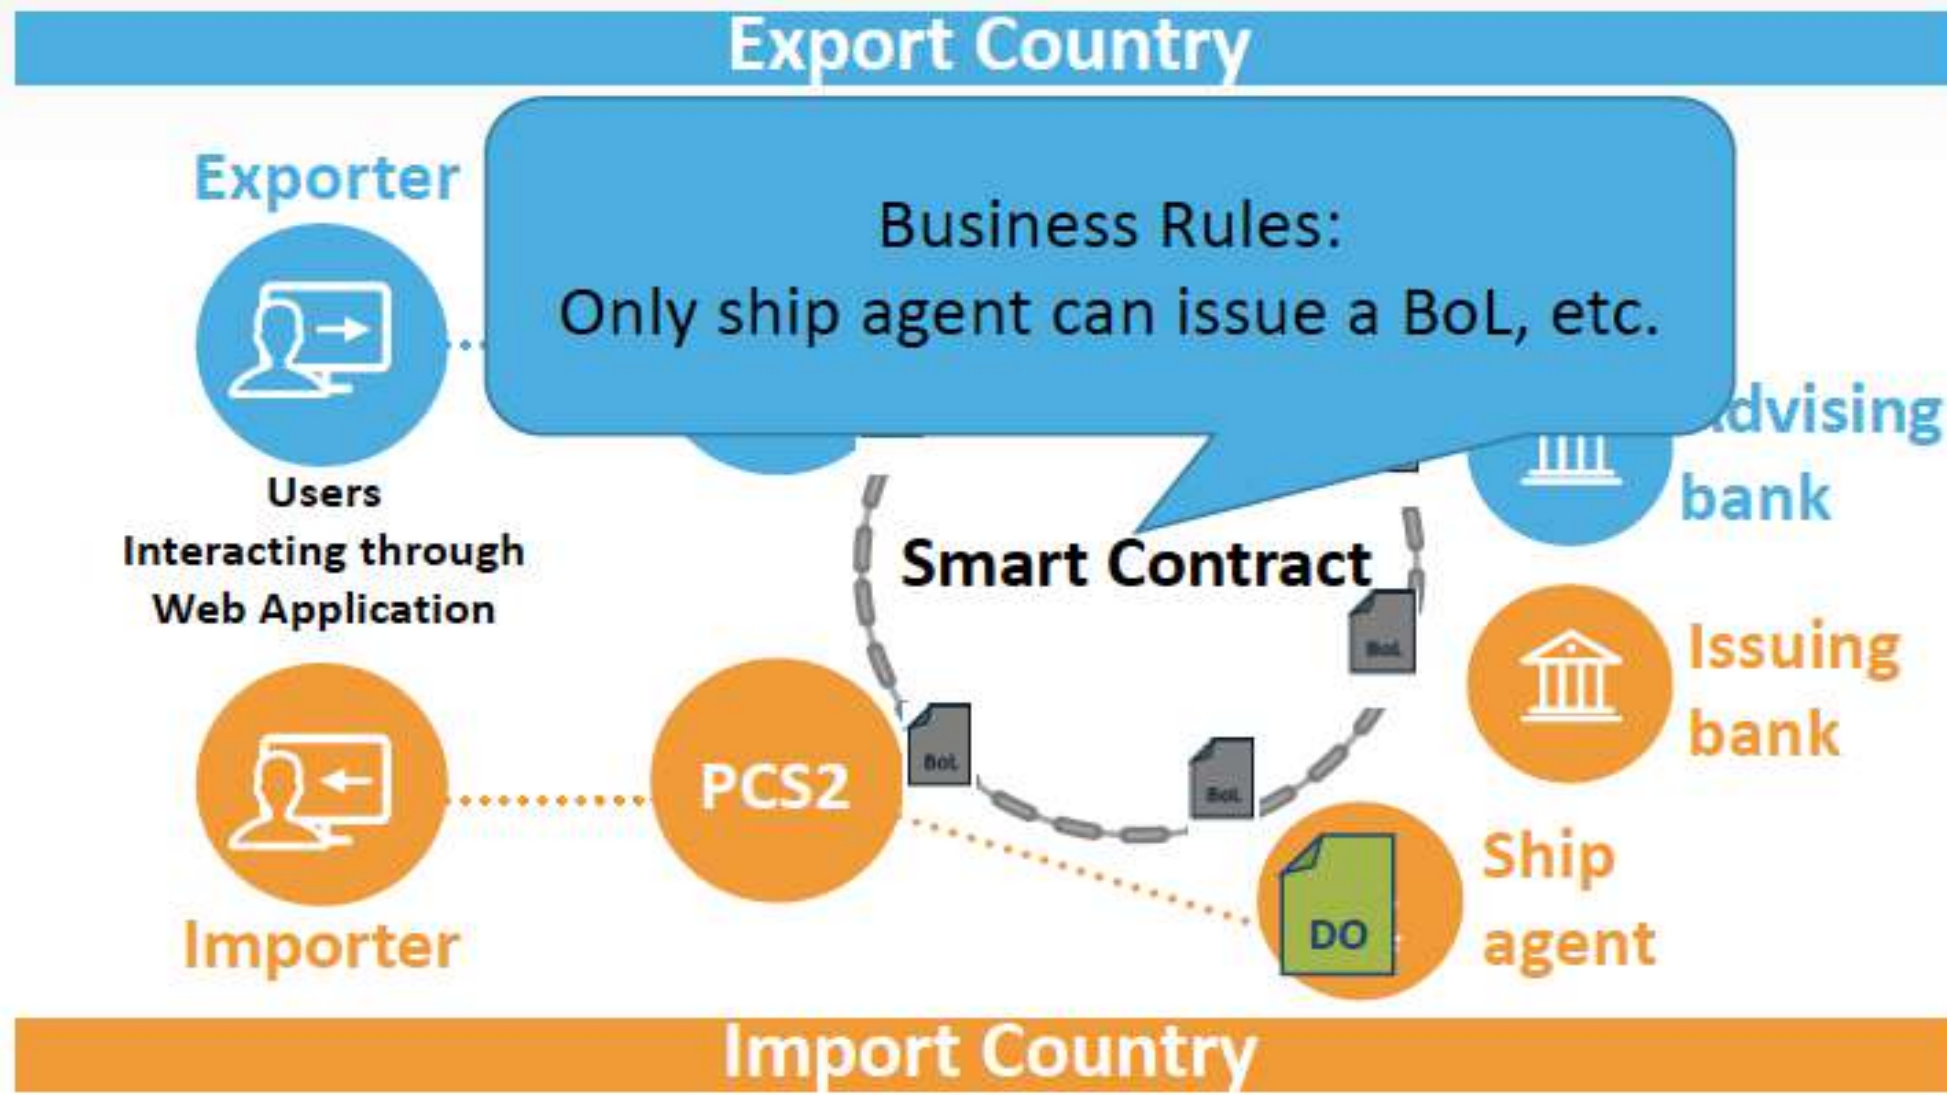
Export Country

Exporter

Business Rules:
Only ship agent can issue a BoL, etc.

dvising bank

Users Interacting through Web Application

Smart Contract

BoL

BoL

BoL

Issuing bank

PCS2

Importer

DO

Ship agent

Import Country